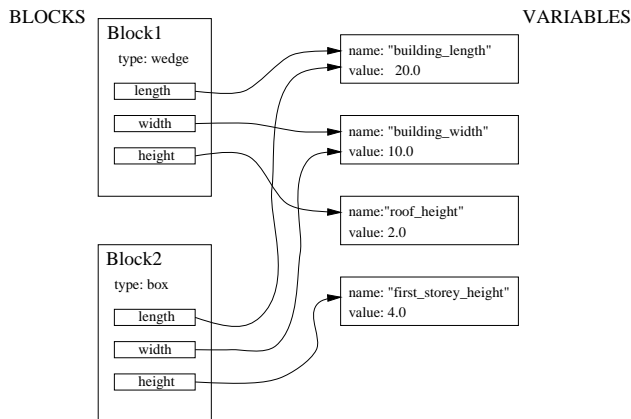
BLOCKS

VARIABLES

Block1
type: wedge
length
width
height

Block2
type: box
length
width
height

name: "building_length"
value: 20.0

name: "building_width"
value: 10.0

name:"roof_height"
value: 2.0

name: "first_storey_height"
value: 4.0